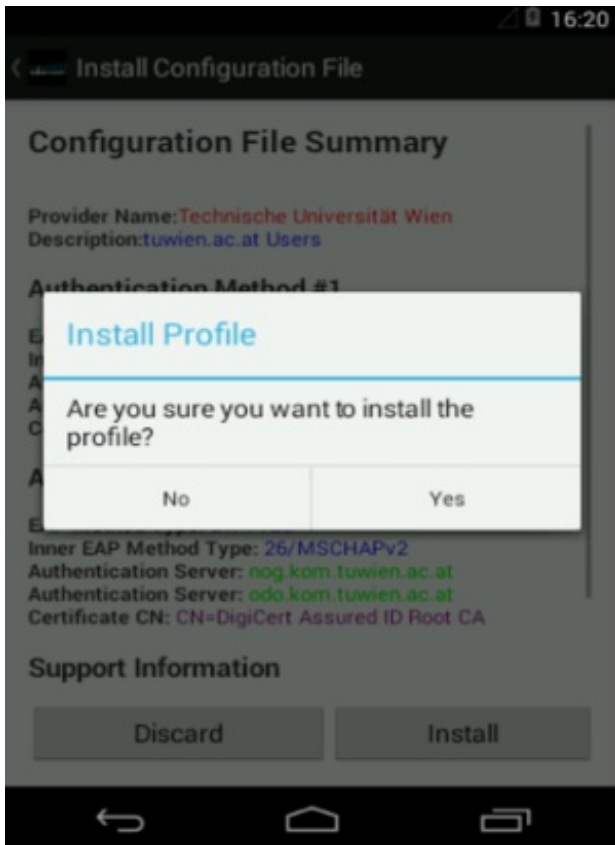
16:20

Install Configuration File

Configuration File Summary

Provider Name:Technische Universität Wien
Description:tuwien.ac.at Users

Authentication Method #1

E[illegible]
In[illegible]
A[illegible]
A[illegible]
C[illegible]

A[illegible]

Install Profile

Are you sure you want to install the profile?

No

Yes

E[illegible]
Inner EAP Method Type: 26/MSCHAPv2
Authentication Server: nog.kom.tuwien.ac.at
Authentication Server: odo.kom.tuwien.ac.at
Certificate CN: CN=DigiCert Assured ID Root CA

Support Information

Discard

Install